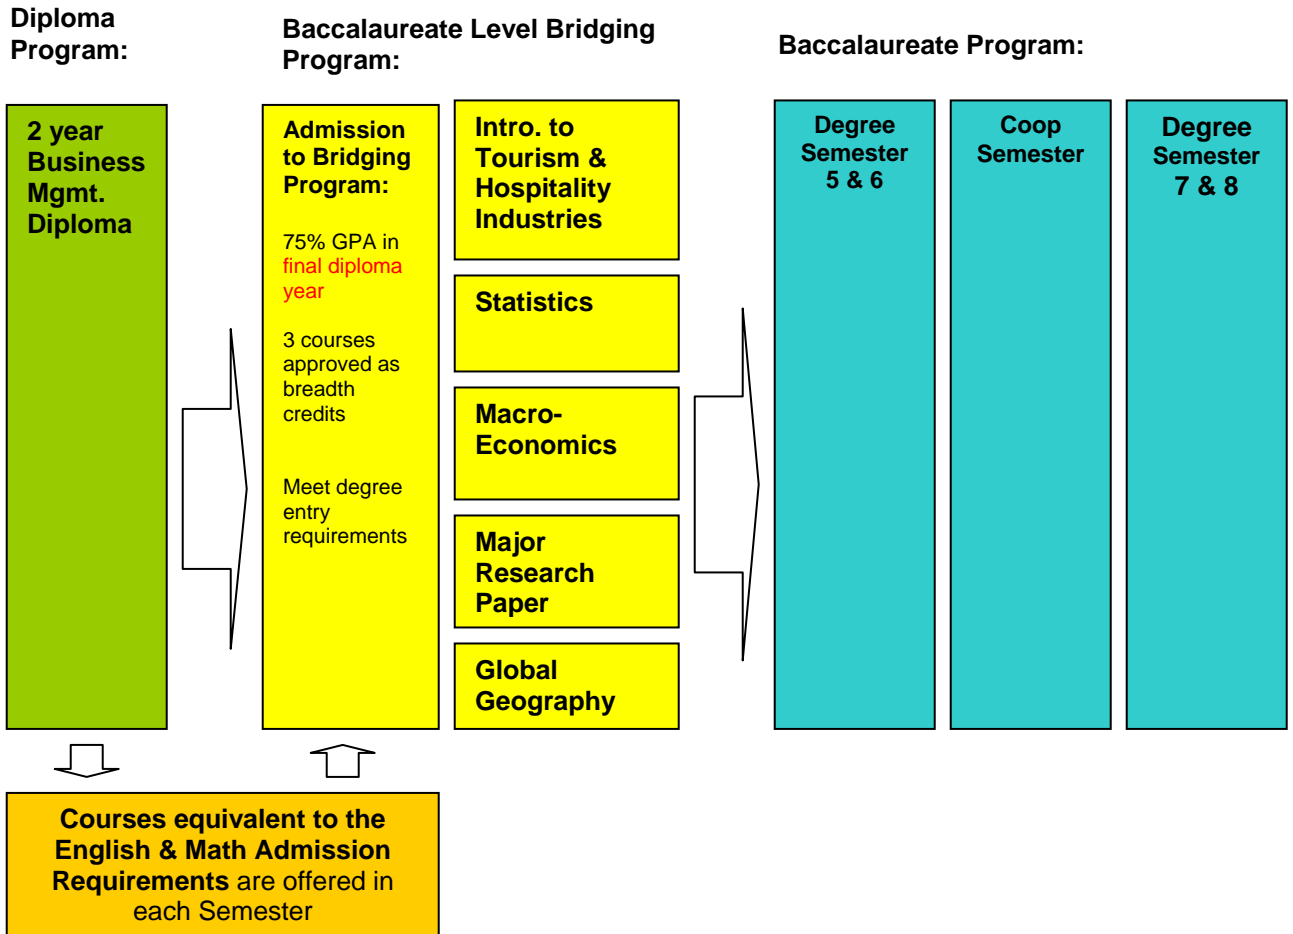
Diploma Program:

Baccalaureate Level Bridging Program:

Baccalaureate Program:

2 year Business Mgmt. Diploma

Admission to Bridging Program:

75% GPA in final diploma year

3 courses approved as breadth credits

Meet degree entry requirements

Intro. to Tourism & Hospitality Industries

Statistics

Macro-Economics

Major Research Paper

Global Geography

Degree Semester 5 & 6

Coop Semester

Degree Semester 7 & 8

Courses equivalent to the English & Math Admission Requirements are offered in each Semester